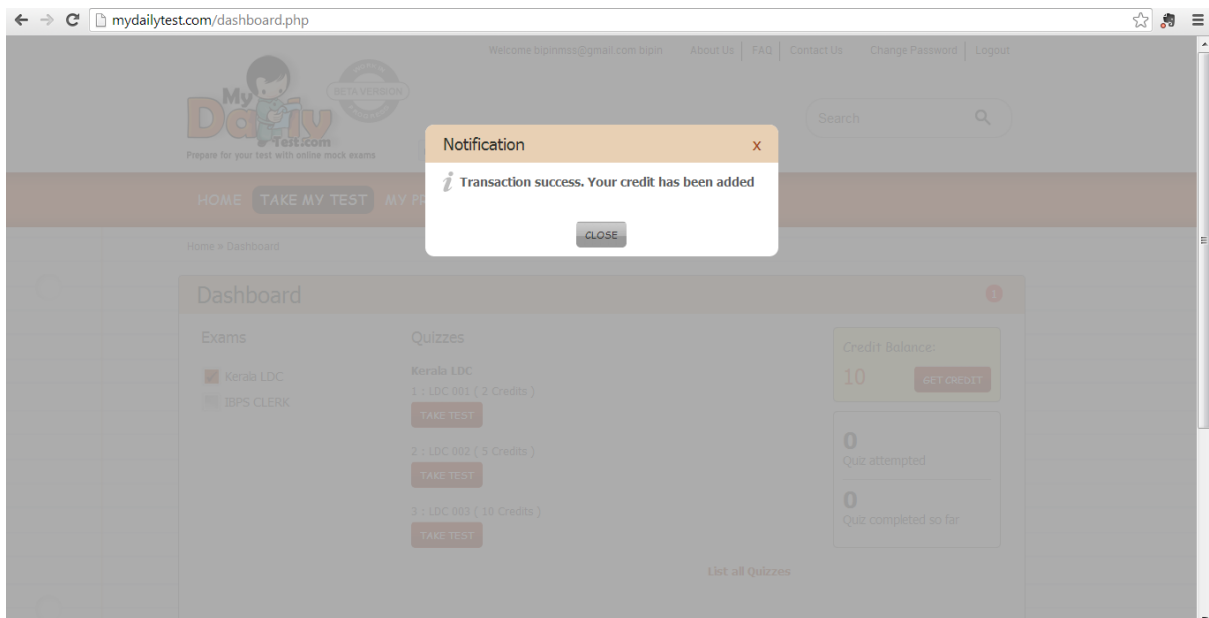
mydailytest.com/dashboard.php

Welcome bipinmss@gmail.com bipin | About Us | FAQ | Contact Us | Change Password | Logout

My Daily Test.com
BETA VERSION
Prepare for your test with online mock exams

Search

HOME TAKE MY TEST MY P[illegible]

Home » Dashboard

Notification x

Transaction success. Your credit has been added

CLOSE

Dashboard

Exams

Kerala LDC
IBPS CLERK

Quizzes

Kerala LDC
1 : LDC 001 ( 2 Credits )
TAKE TEST

2 : LDC 002 ( 5 Credits )
TAKE TEST

3 : LDC 003 ( 10 Credits )
TAKE TEST

List all Quizzes

Credit Balance:
10 GET CREDIT

0
Quiz attempted

0
Quiz completed so far